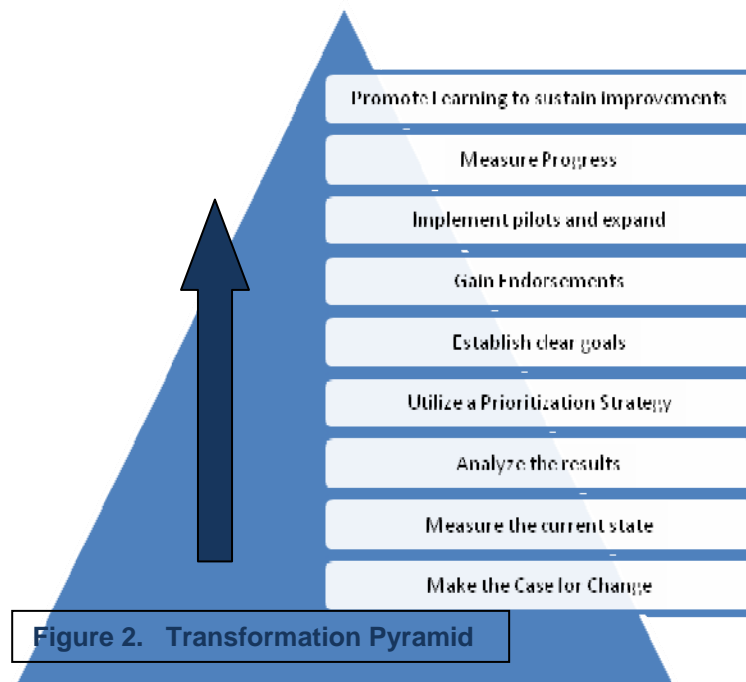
Promote Learning to sustain improvements

Measure Progress

Implement pilots and expand

Gain Endorsements

Establish clear goals

Utilize a Prioritization Strategy

Analyze the results

Measure the current state

Make the Case for Change

Figure 2. Transformation Pyramid